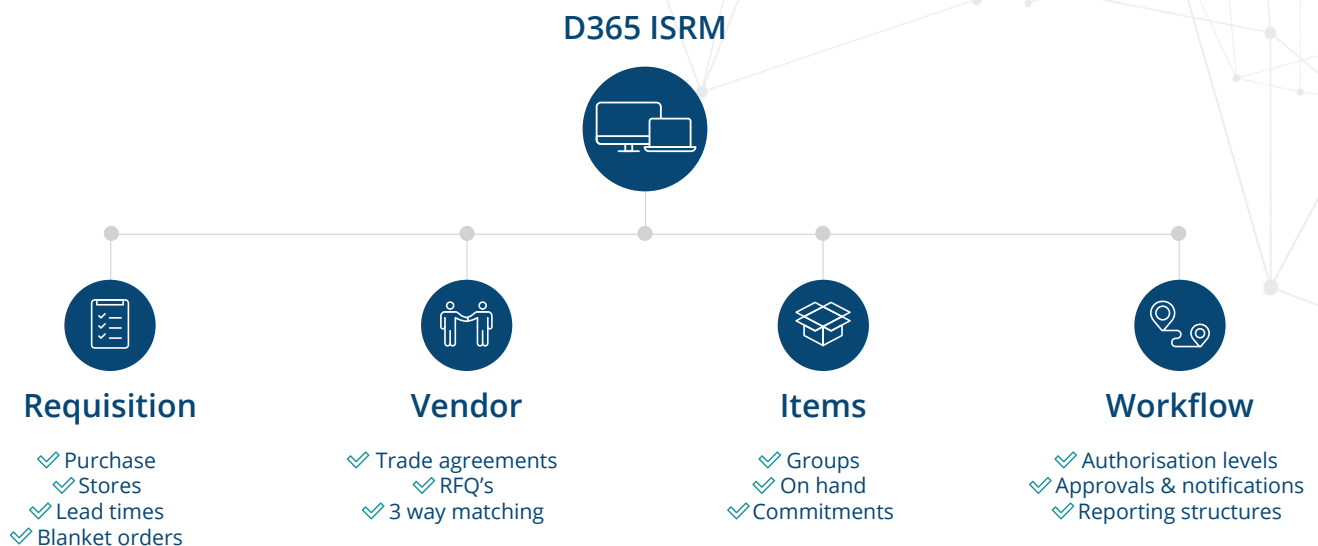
D365 ISRM

Requisition

Purchase
Stores
Lead times
Blanket orders

Vendor

Trade agreements
RFQ's
3 way matching

Items

Groups
On hand
Commitments

Workflow

Authorisation levels
Approvals & notifications
Reporting structures